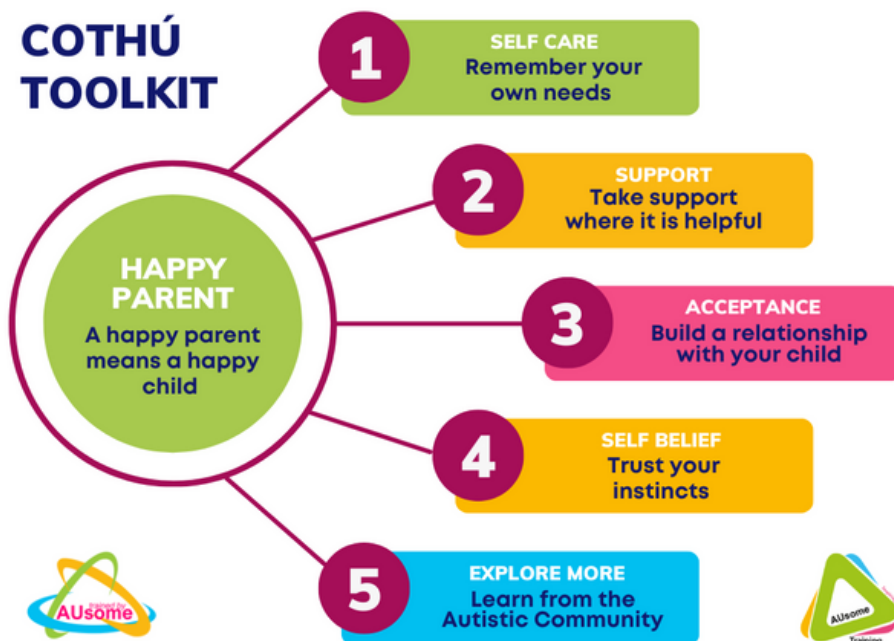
COTHÚ TOOLKIT

HAPPY PARENT
A happy parent means a happy child

1
SELF CARE
Remember your own needs

2
SUPPORT
Take support where it is helpful

3
ACCEPTANCE
Build a relationship with your child

4
SELF BELIEF
Trust your instincts

5
EXPLORE MORE
Learn from the Autistic Community

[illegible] AUsome

AUsome Training